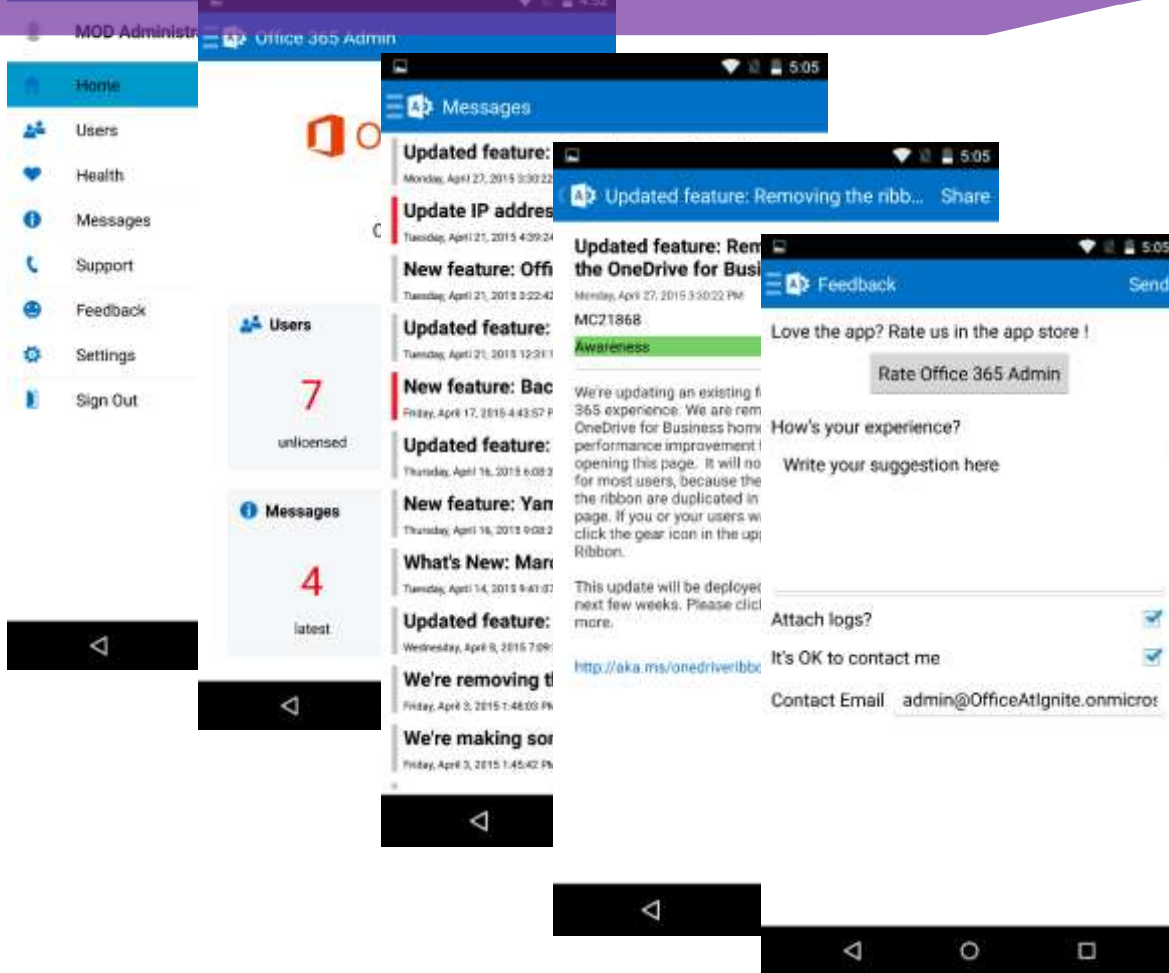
MOD Administr

Home

Users

Health

Messages

Support

Feedback

Settings

Sign Out

Office 365 Admin

O

C

Users

7

unlicensed

Messages

4

latest

5:05

Messages

Updated feature:

Monday, April 27, 2015 3:30:22

Update IP addres

Tuesday, April 21, 2015 4:39:24

New feature: Offi

Tuesday, April 21, 2015 3:22:42

Updated feature:

Tuesday, April 21, 2015 12:31:1

New feature: Bac

Friday, April 17, 2015 4:43:57 P

Updated feature:

Thursday, April 16, 2015 6:08:2

New feature: Yam

Thursday, April 16, 2015 9:08:2

What's New: Marc

Tuesday, April 14, 2015 9:41:07

Updated feature:

Wednesday, April 8, 2015 7:09:

We're removing th

Friday, April 3, 2015 1:48:03 PM

We're making sor

Friday, April 3, 2015 1:45:42 PM

5:05

Updated feature: Removing the ribb... Share

Updated feature: Rem the OneDrive for Busi

Monday, April 27, 2015 3:30:22 PM

MC21868

Awareness

We're updating an existing f 365 experience. We are rem OneDrive for Business hom performance improvement opening this page. It will no for most users, because the the ribbon are duplicated in page. If you or your users w click the gear icon in the upp Ribbon.

This update will be deployed next few weeks. Please clic more.

http://aka.ms/onedriveribbo

5:05

Feedback

Send

Love the app? Rate us in the app store !

Rate Office 365 Admin

How's your experience?

Write your suggestion here

Attach logs?

It's OK to contact me

Contact Email admin@OfficeAtIgnite.onmicros